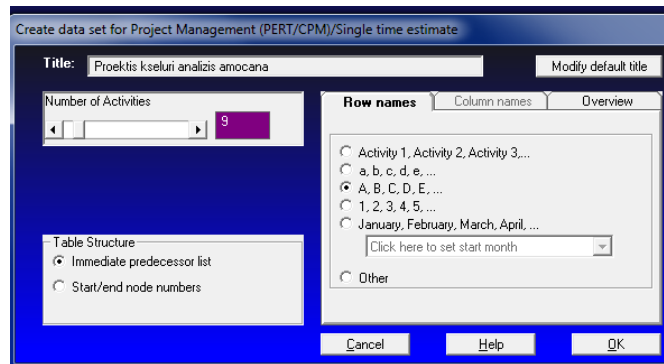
Create data set for Project Management (PERT/CPM)/Single time estimate

Title: Proektis kseluri analizis amocana

Modify default title

Number of Activities

9

Row names
Column names
Overview

Activity 1, Activity 2, Activity 3,...
a, b, c, d, e, ...
A, B, C, D, E, ...
1, 2, 3, 4, 5, ...
January, February, March, April, ...
Click here to set start month
Other

Table Structure
Immediate predecessor list
Start/end node numbers

Cancel
Help
OK